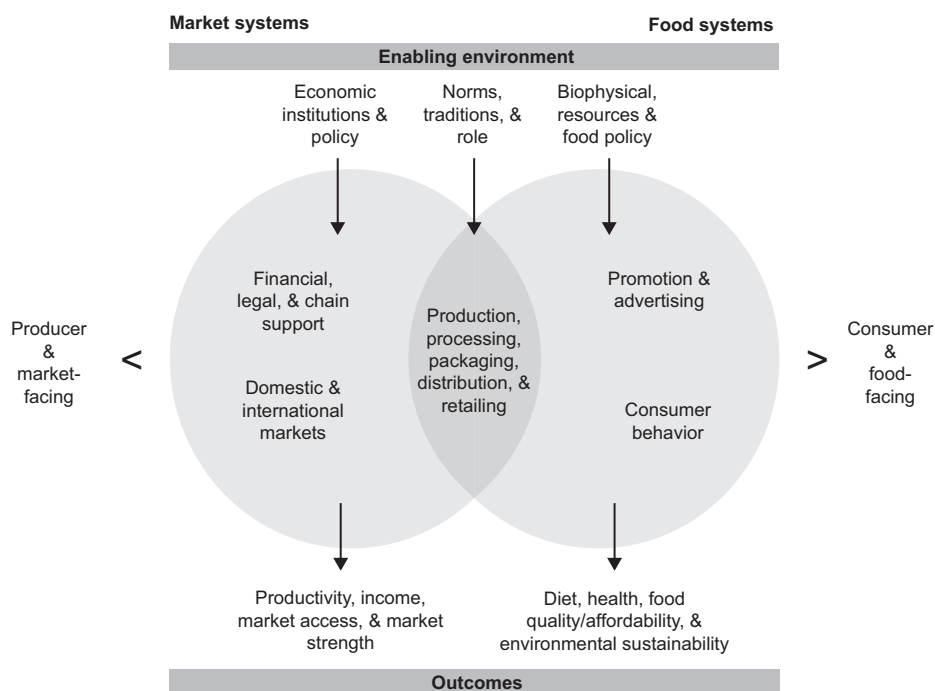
Market systems

Food systems

Enabling environment

Economic institutions & policy

Norms, traditions, & role

Biophysical, resources & food policy

Producer & market-facing

<

Financial, legal, & chain support

Domestic & international markets

Production, processing, packaging, distribution, & retailing

Promotion & advertising

Consumer behavior

>

Consumer & food-facing

Productivity, income, market access, & market strength

Diet, health, food quality/affordability, & environmental sustainability

Outcomes